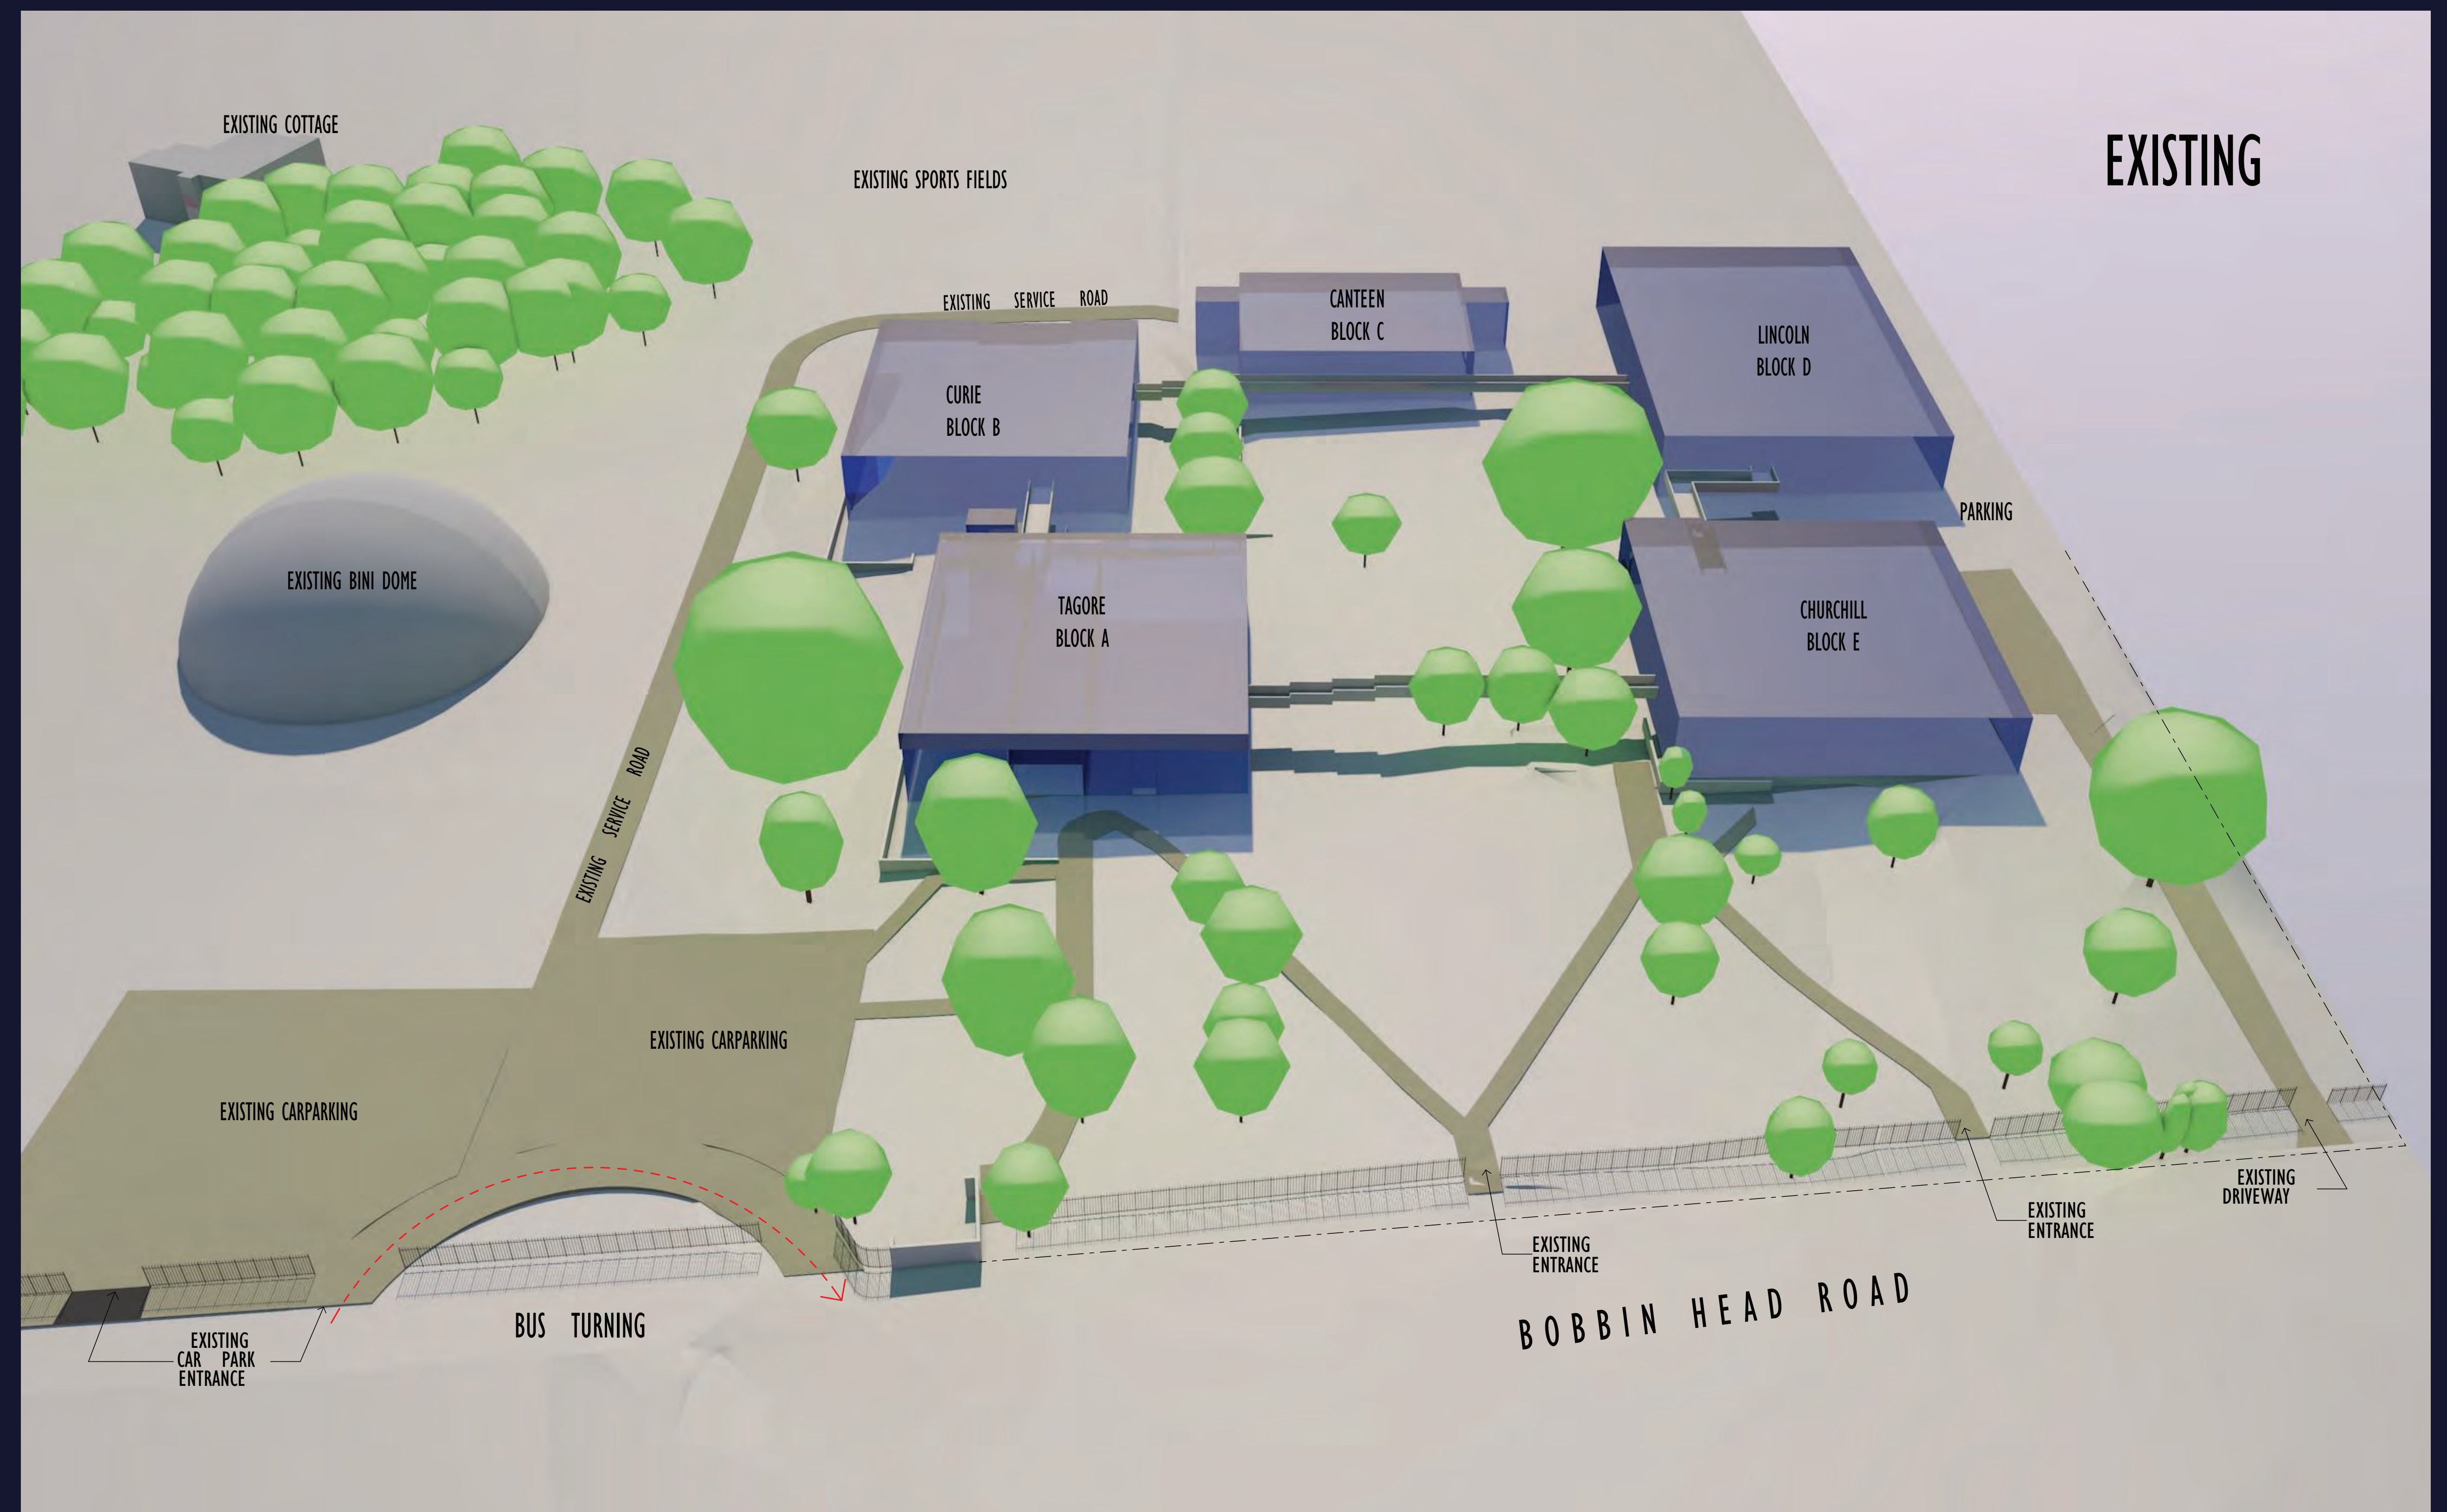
EXISTING

EXISTING COTTAGE

EXISTING SPORTS FIELDS

EXISTING SERVICE ROAD

CANTEEN
BLOCK C

LINCOLN
BLOCK D

CURIE
BLOCK B

PARKING

EXISTING BINI DOME

TAGORE
BLOCK A

CHURCHILL
BLOCK E

EXISTING SERVICE ROAD

EXISTING CARPARKING

EXISTING CARPARKING

BUS TURNING

EXISTING
CAR PARK
ENTRANCE

EXISTING
ENTRANCE

EXISTING
ENTRANCE

EXISTING
DRIVEWAY

BOBBIN HEAD ROAD